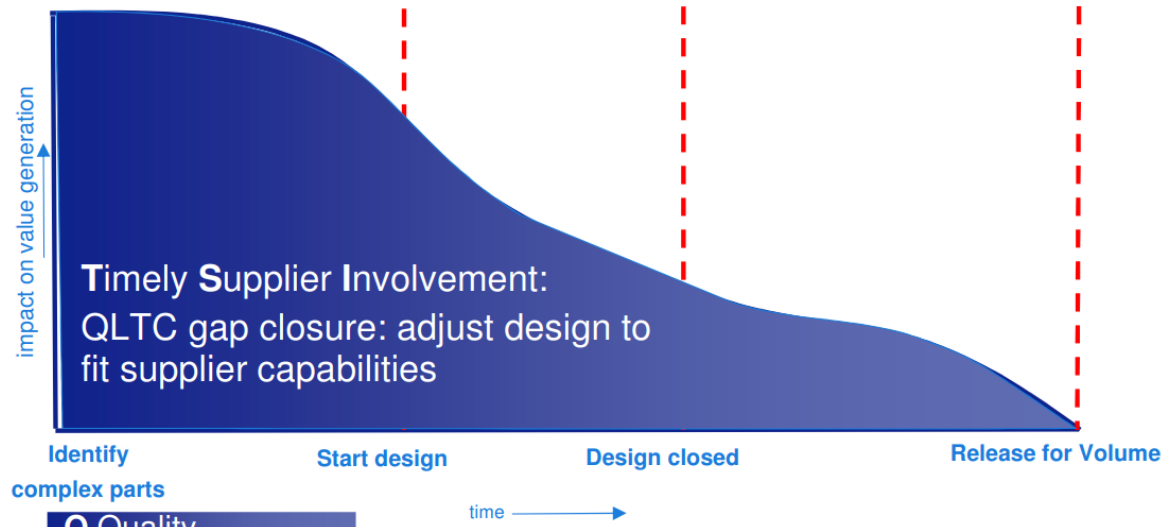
impact on value generation

Timely Supplier Involvement:
QLTC gap closure: adjust design to fit supplier capabilities

Identify complex parts

Start design

Design closed

Release for Volume

time

Q Quality